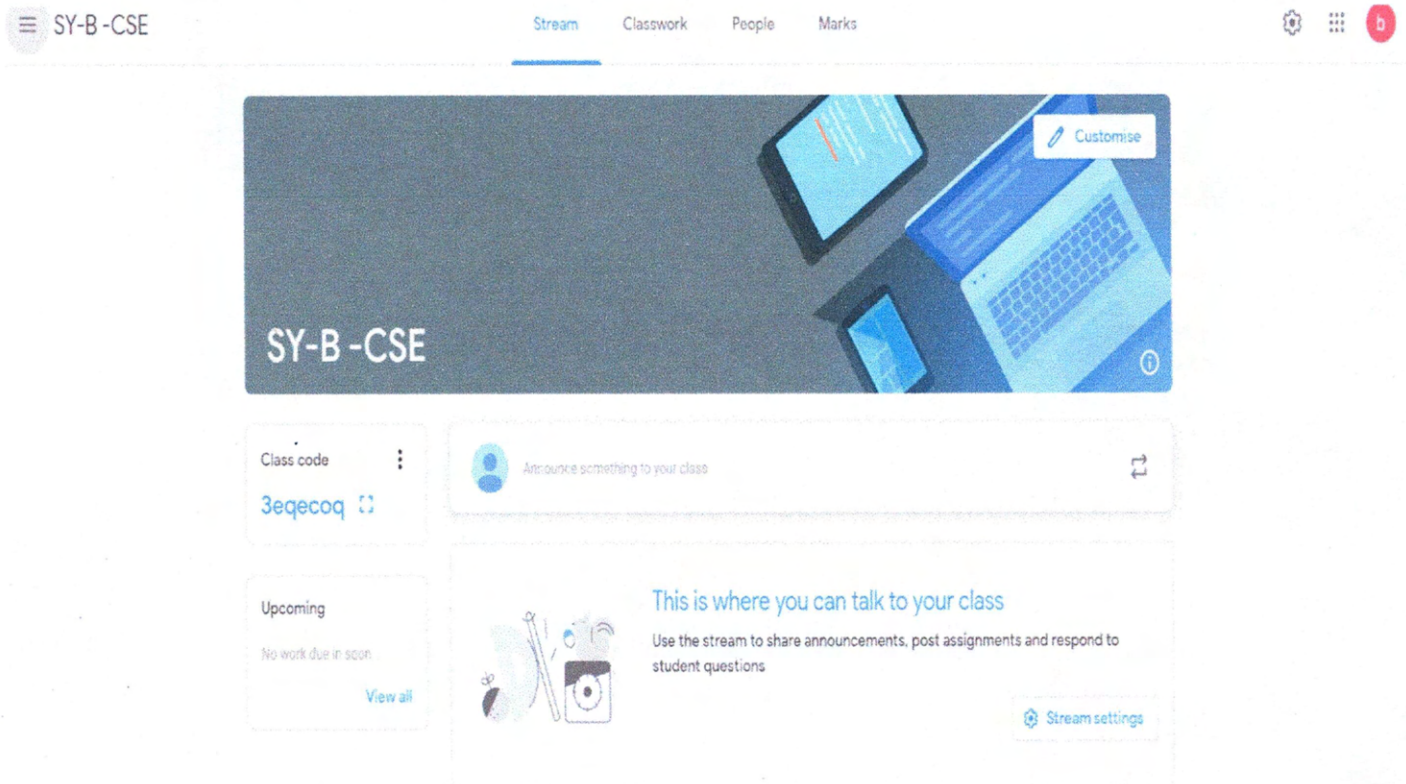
SY-B -CSE

Stream Classwork People Marks

b

Customise

SY-B -CSE

Class code

3eqecoq

Announce something to your class

Upcoming

No work due in soon

View all

This is where you can talk to your class

Use the stream to share announcements, post assignments and respond to student questions

Stream settings